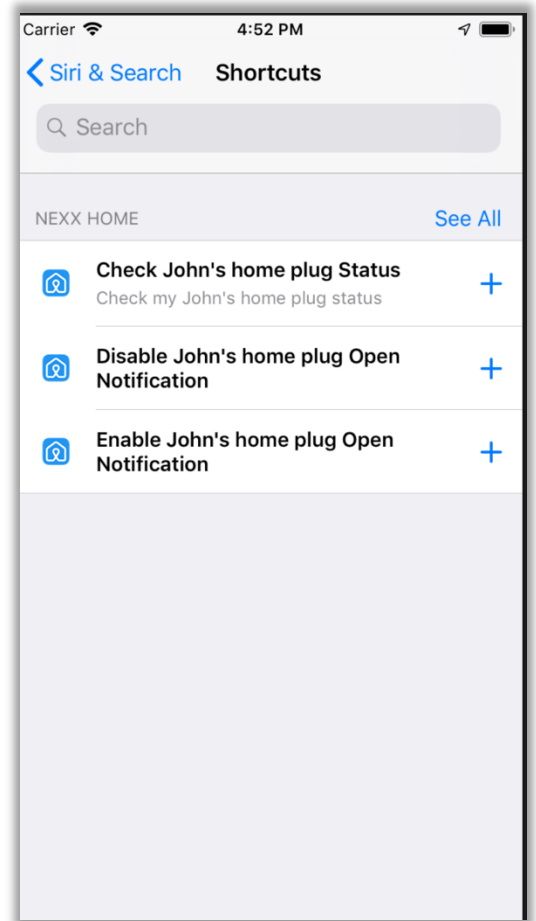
Carrier 4:52 PM

Siri & Search Shortcuts

Search

NEXX HOME See All

Check John's home plug Status
Check my John's home plug status
+

Disable John's home plug Open Notification
+

Enable John's home plug Open Notification
+